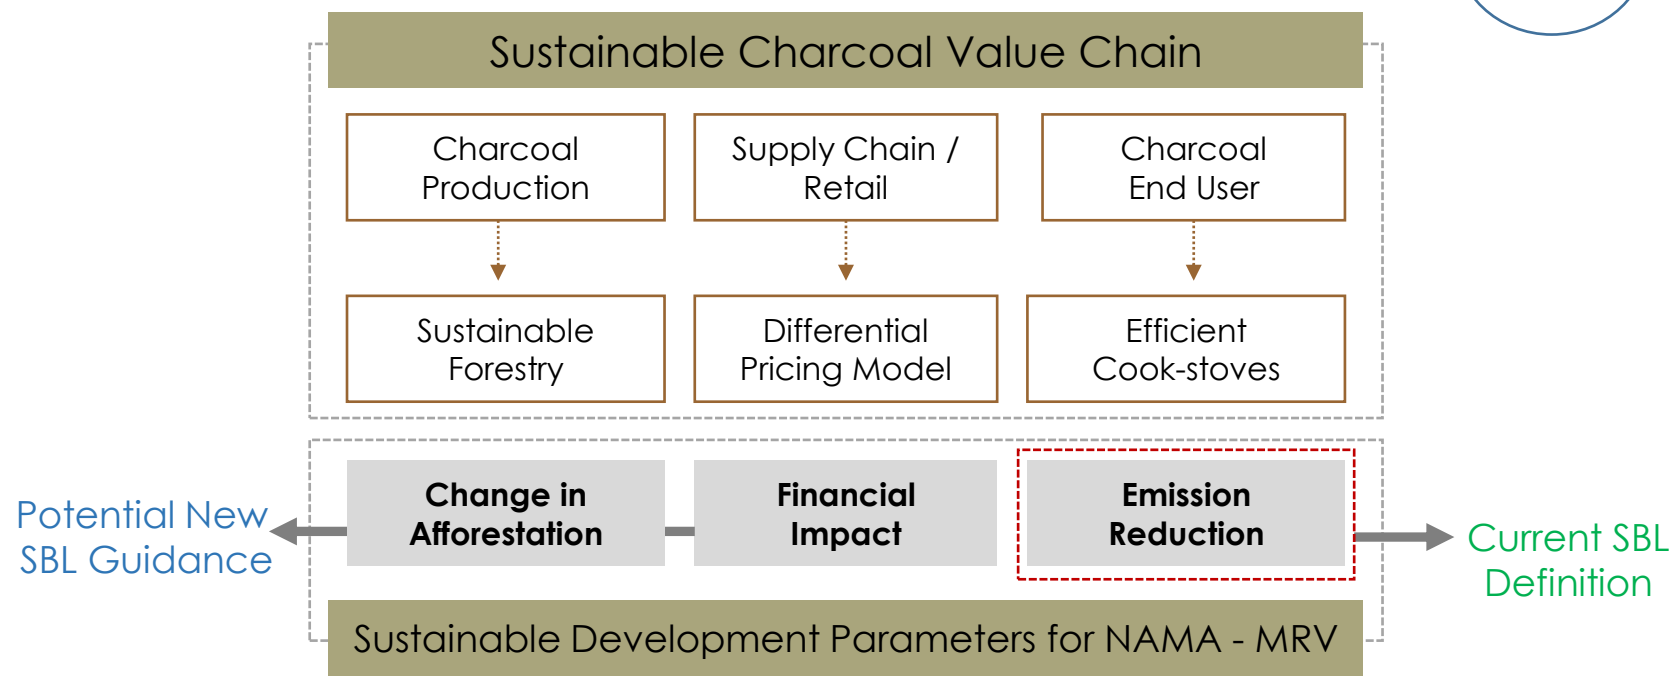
Sustainable Charcoal Value Chain

Charcoal Production

Supply Chain / Retail

Charcoal End User

Sustainable Forestry

Differential Pricing Model

Efficient Cook-stoves

Potential New SBL Guidance

Change in Afforestation

Financial Impact

Emission Reduction

Current SBL Definition

Sustainable Development Parameters for NAMA - MRV